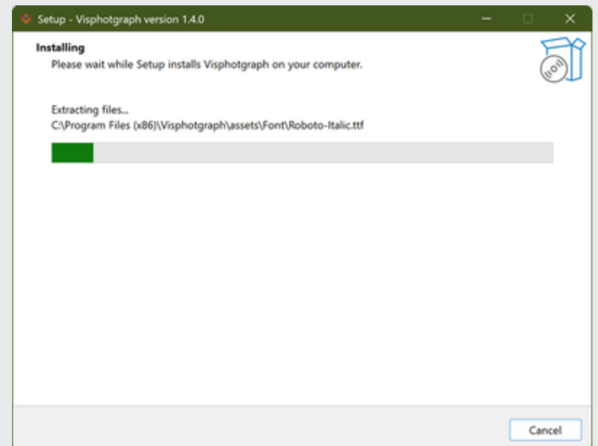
Setup - Visphotgraph version 1.4.0

Installing
Please wait while Setup installs Visphotgraph on your computer.

Extracting files...
C:\Program Files (x86)\Visphotgraph\assets\Font\Roboto-Italic.ttf

Cancel